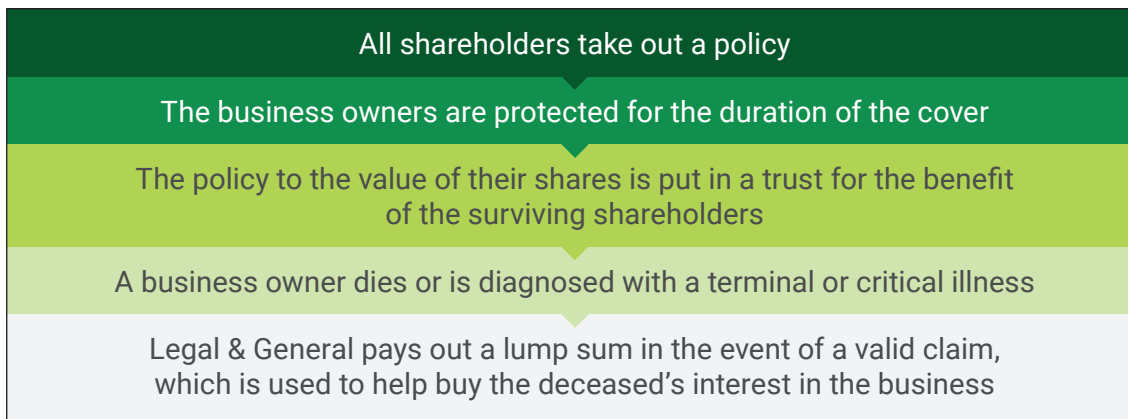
All shareholders take out a policy

The business owners are protected for the duration of the cover

The policy to the value of their shares is put in a trust for the benefit of the surviving shareholders

A business owner dies or is diagnosed with a terminal or critical illness

Legal & General pays out a lump sum in the event of a valid claim, which is used to help buy the deceased's interest in the business